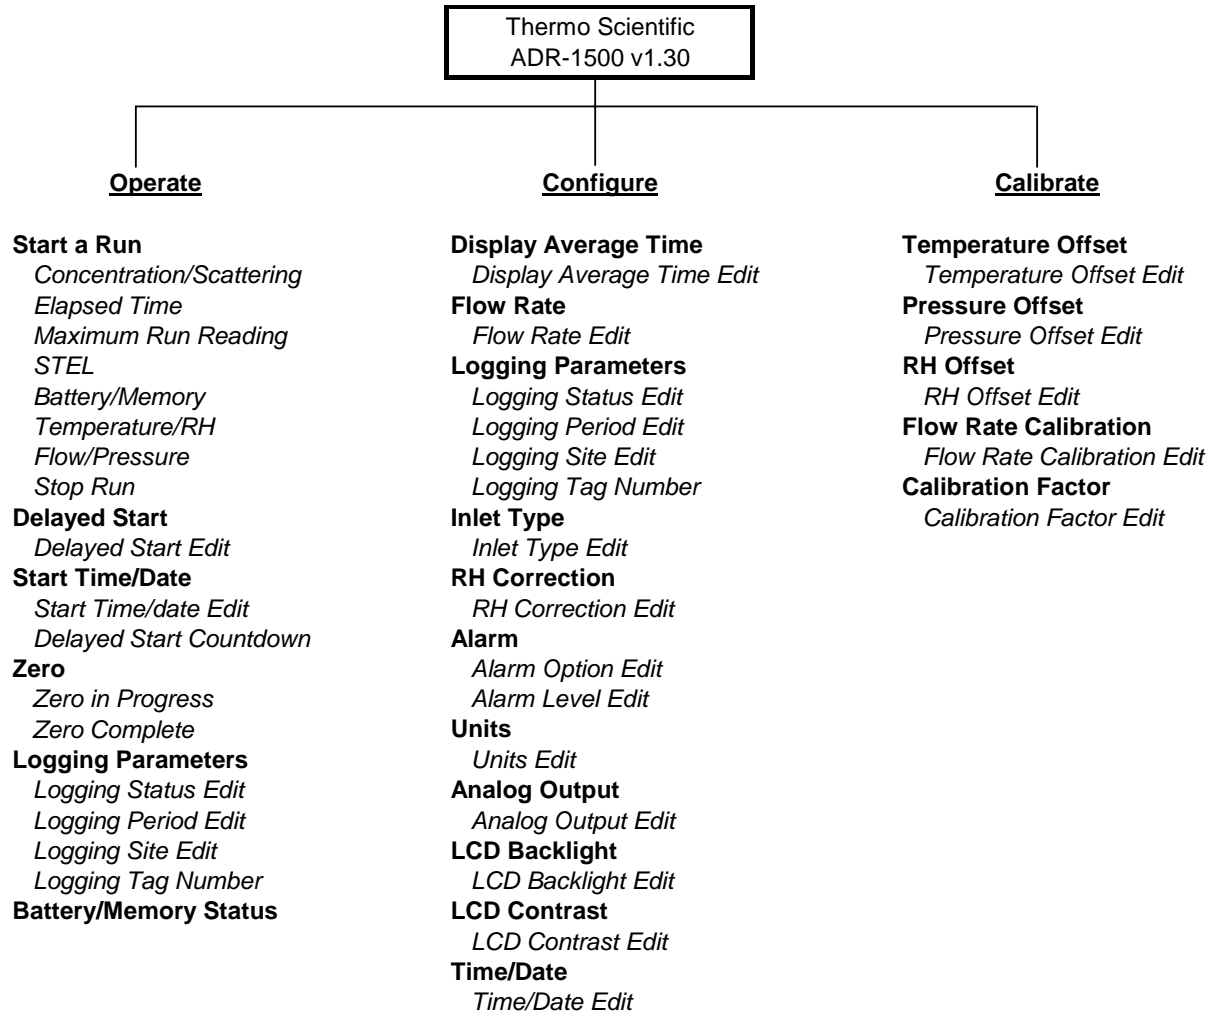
Thermo Scientific
ADR-1500 v1.30

Operate

Start a Run
Concentration/Scattering
Elapsed Time
Maximum Run Reading
STEL
Battery/Memory
Temperature/RH
Flow/Pressure
Stop Run
Delayed Start
Delayed Start Edit
Start Time/Date
Start Time/date Edit
Delayed Start Countdown
Zero
Zero in Progress
Zero Complete
Logging Parameters
Logging Status Edit
Logging Period Edit
Logging Site Edit
Logging Tag Number
Battery/Memory Status

Configure

Display Average Time
Display Average Time Edit
Flow Rate
Flow Rate Edit
Logging Parameters
Logging Status Edit
Logging Period Edit
Logging Site Edit
Logging Tag Number
Inlet Type
Inlet Type Edit
RH Correction
RH Correction Edit
Alarm
Alarm Option Edit
Alarm Level Edit
Units
Units Edit
Analog Output
Analog Output Edit
LCD Backlight
LCD Backlight Edit
LCD Contrast
LCD Contrast Edit
Time/Date
Time/Date Edit

Calibrate

Temperature Offset
Temperature Offset Edit
Pressure Offset
Pressure Offset Edit
RH Offset
RH Offset Edit
Flow Rate Calibration
Flow Rate Calibration Edit
Calibration Factor
Calibration Factor Edit